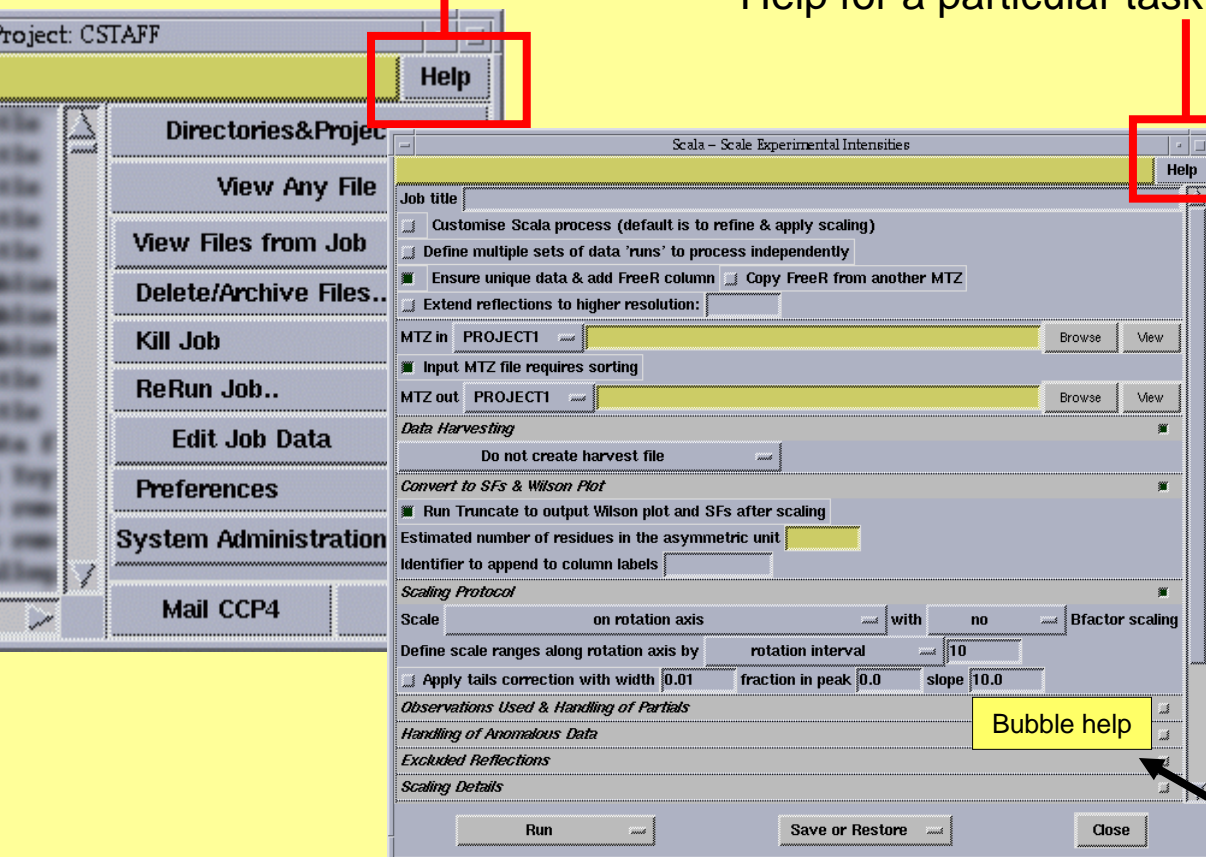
Help for a particular task

Project: CSTAFF

Help

Directories&Projec

View Any File

View Files from Job

Delete/Archive Files..

Kill Job

ReRun Job..

Edit Job Data

Preferences

System Administration

Mail CCP4

Scala – Scale Experimental Intensities

Help

Job title

Customise Scala process (default is to refine & apply scaling)

Define multiple sets of data 'runs' to process independently

Ensure unique data & add FreeR column

Copy FreeR from another MTZ

Extend reflections to higher resolution:

MTZ in PROJECT1 Browse View

Input MTZ file requires sorting

MTZ out PROJECT1 Browse View

Data Harvesting

Do not create harvest file

Convert to SFs & Wilson Plot

Run Truncate to output Wilson plot and SFs after scaling

Estimated number of residues in the asymmetric unit

Identifier to append to column labels

Scaling Protocol

Scale on rotation axis with no Bfactor scaling

Define scale ranges along rotation axis by rotation interval 10

Apply tails correction with width 0.01 fraction in peak 0.0 slope 10.0

Observations Used & Handling of Partials

Handling of Anomalous Data

Bubble help

Excluded Reflections

Scaling Details

Run

Save or Restore

Close